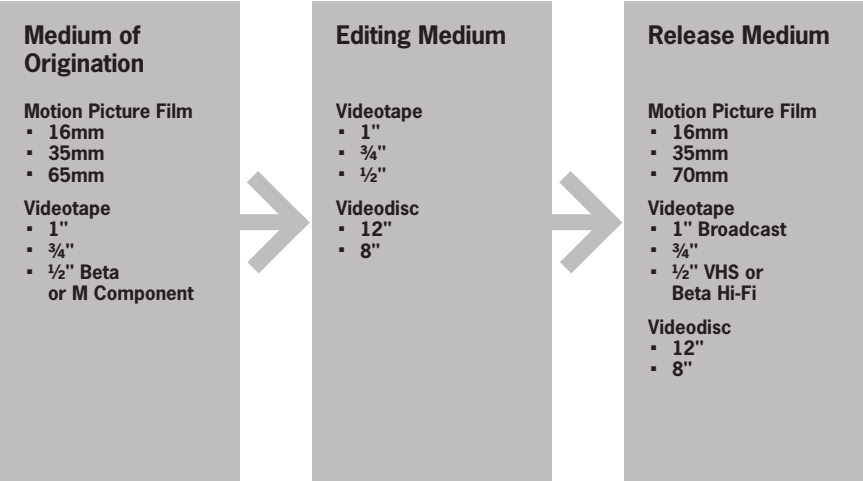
Medium of Origination

Motion Picture Film
- 16mm
- 35mm
- 65mm

Videotape
- 1"
- ¾"
- ½" Beta or M Component

Editing Medium

Videotape
- 1"
- ¾"
- ½"

Videodisc
- 12"
- 8"

Release Medium

Motion Picture Film
- 16mm
- 35mm
- 70mm

Videotape
- 1" Broadcast
- ¾"
- ½" VHS or Beta Hi-Fi

Videodisc
- 12"
- 8"